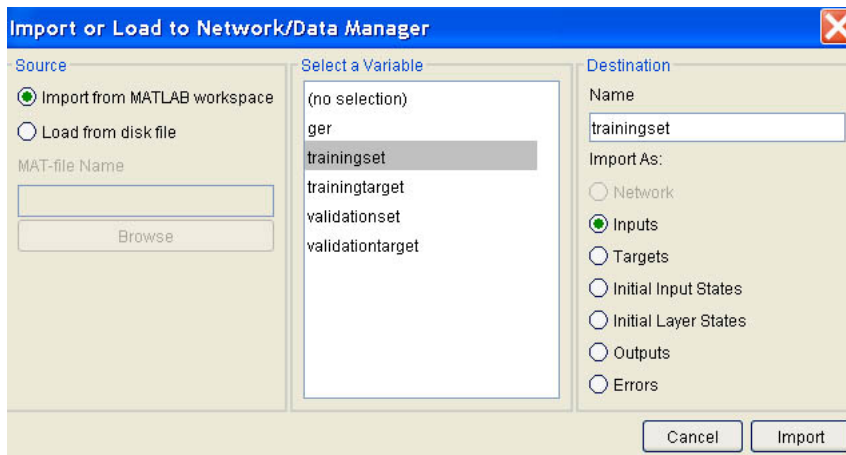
Import or Load to Network/Data Manager

Source

Import from MATLAB workspace

Load from disk file

MAT-file Name

Browse

Select a Variable

(no selection)
ger
trainingset
trainingtarget
validationset
validationtarget

Destination

Name

trainingset

Import As:

Network

Inputs

Targets

Initial Input States

Initial Layer States

Outputs

Errors

Cancel

Import